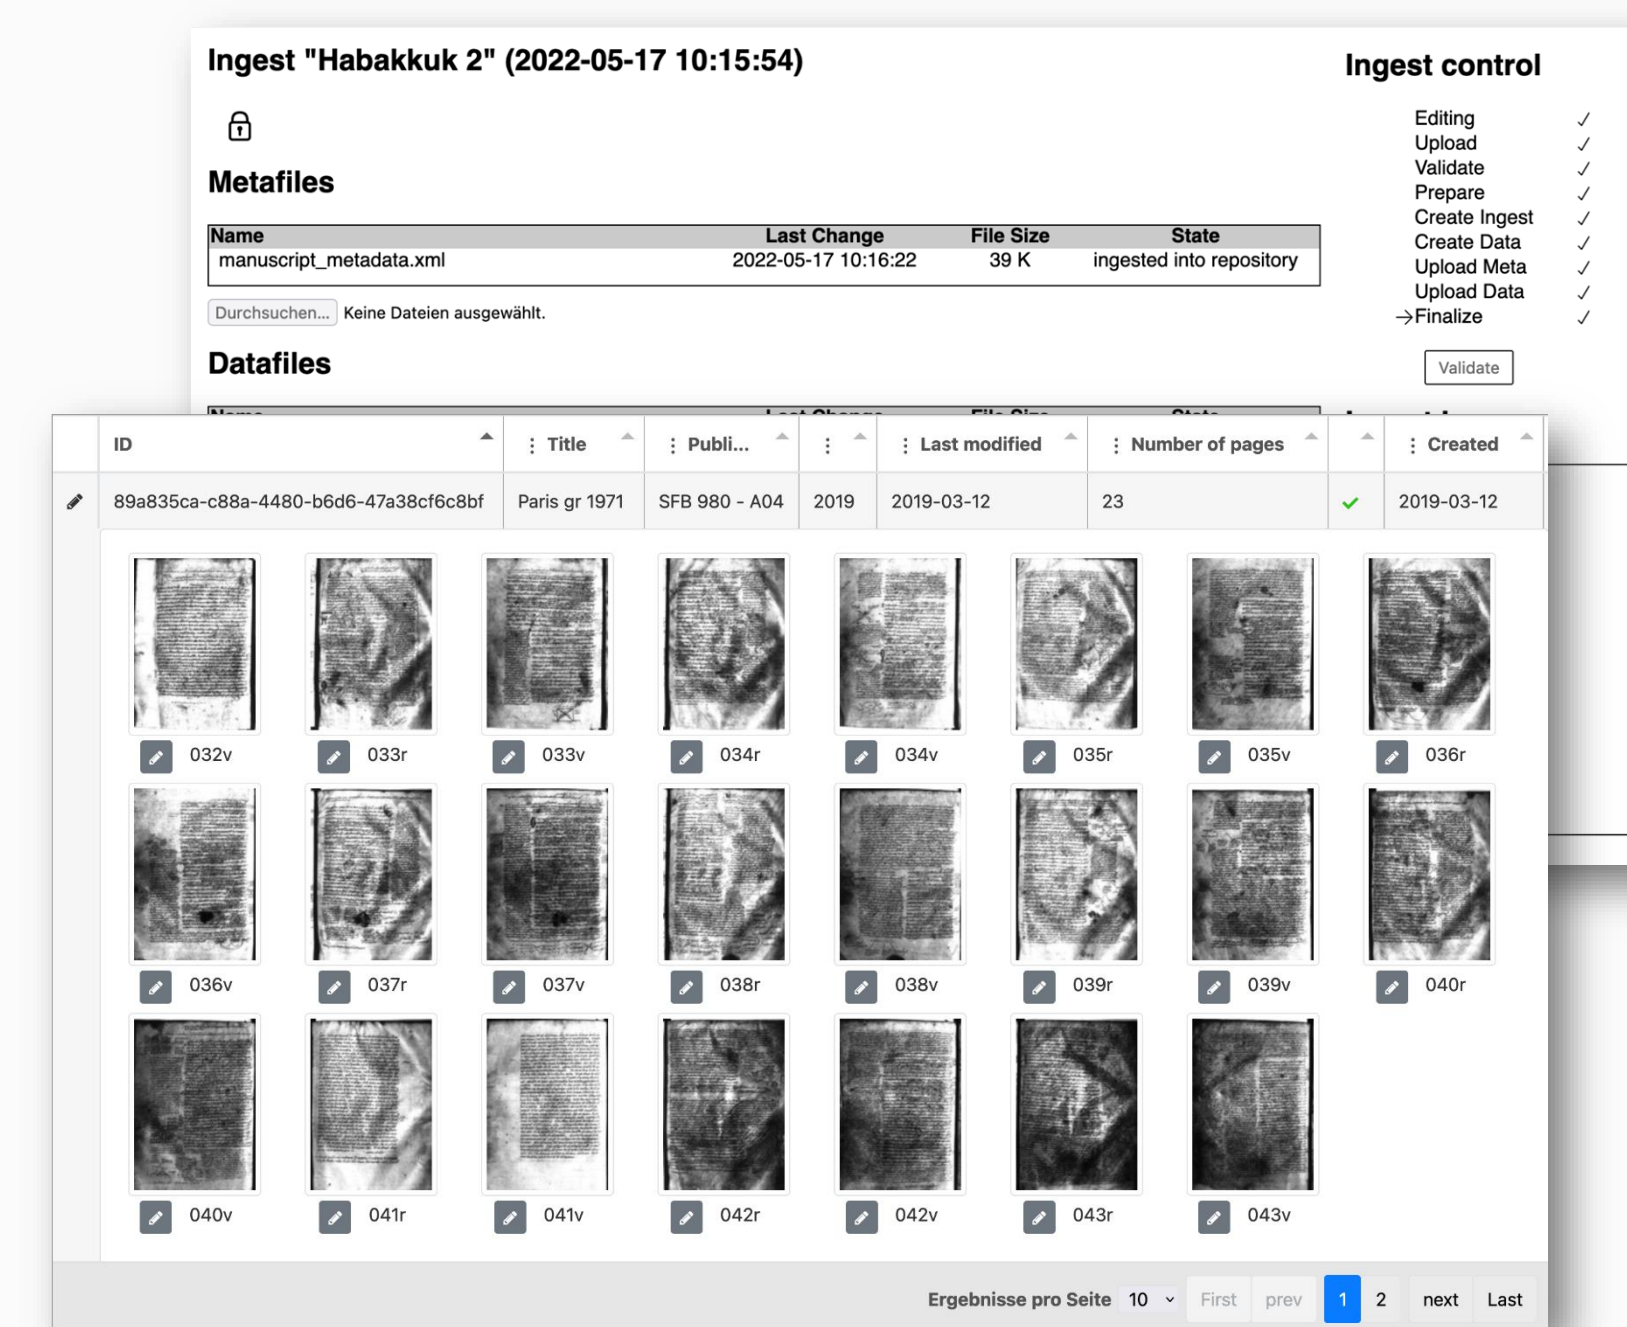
Ingest "Habakkuk 2" (2022-05-17 10:15:54)

Metafiles

| Name | Last Change | File Size | State |
|---|---|---|---|
| manuscript_metadata.xml | 2022-05-17 10:16:22 | 39 K | ingested into repository |

Durchsuchen... Keine Dateien ausgewählt.

Datafiles

Ingest control

Editing ✓
Upload ✓
Validate ✓
Prepare ✓
Create Ingest ✓
Create Data ✓
Upload Meta ✓
Upload Data ✓
→Finalize ✓

Validate

| | ID | Title | Publi... | | Last modified | Number of pages | | Created |
|---|---|---|---|---|---|---|---|---|
| | 89a835ca-c88a-4480-b6d6-47a38cf6c8bf | Paris gr 1971 | SFB 980 - A04 | 2019 | 2019-03-12 | 23 | ✓ | 2019-03-12 |

032v 033r 033v 034r 034v 035r 035v 036r
036v 037r 037v 038r 038v 039r 039v 040r
040v 041r 041v 042r 042v 043r 043v

Ergebnisse pro Seite 10 First prev 1 2 next Last